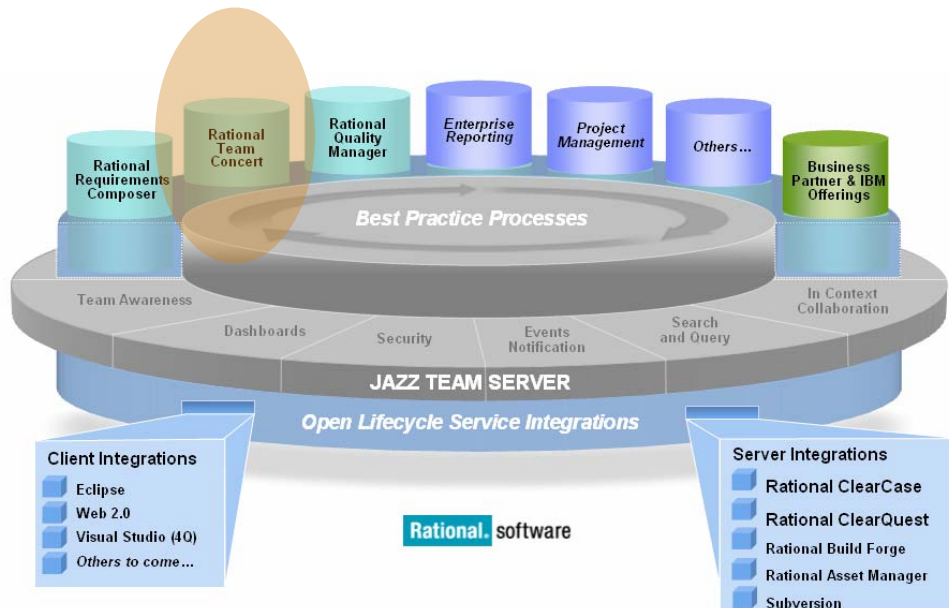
Rational Requirements Composer

Rational Team Concert

Rational Quality Manager

Enterprise Reporting

Project Management

Others…

Business Partner & IBM Offerings

Best Practice Processes

Team Awareness

Dashboards

Security

Events Notification

Search and Query

In Context Collaboration

JAZZ TEAM SERVER

Open Lifecycle Service Integrations

Client Integrations
Eclipse
Web 2.0
Visual Studio (4Q)
Others to come…

Rational. software

Server Integrations
Rational ClearCase
Rational ClearQuest
Rational Build Forge
Rational Asset Manager
Subversion